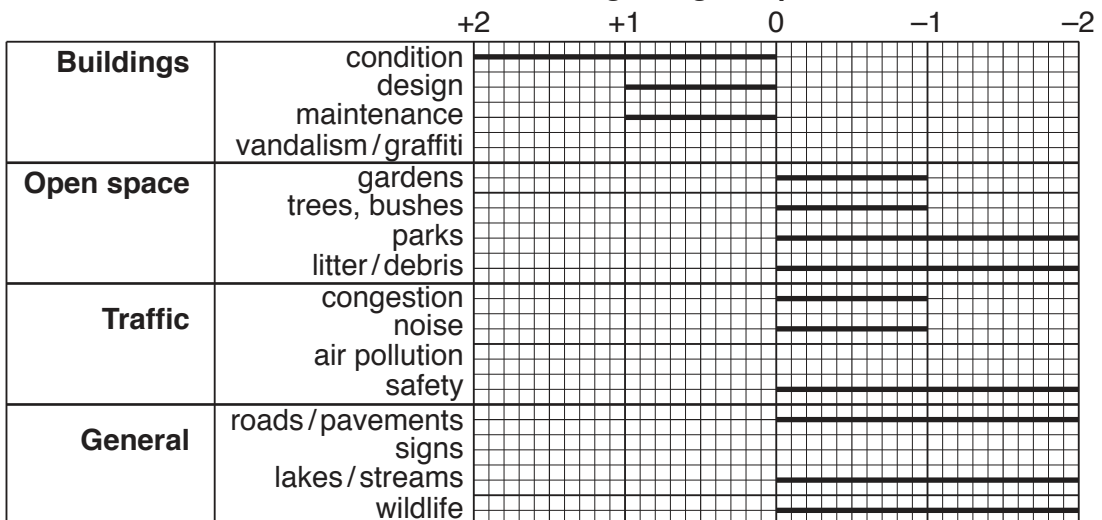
| | | +2 | +1 | 0 | –1 | –2 |
|---|---|---|---|---|---|---|
| **Buildings** | condition | | | | | |
| | design | | | | | |
| | maintenance | | | | | |
| | vandalism / graffiti | | | | | |
| **Open space** | gardens | | | | | |
| | trees, bushes | | | | | |
| | parks | | | | | |
| | litter / debris | | | | | |
| **Traffic** | congestion | | | | | |
| | noise | | | | | |
| | air pollution | | | | | |
| | safety | | | | | |
| **General** | roads / pavements | | | | | |
| | signs | | | | | |
| | lakes / streams | | | | | |
| | wildlife | | | | | |